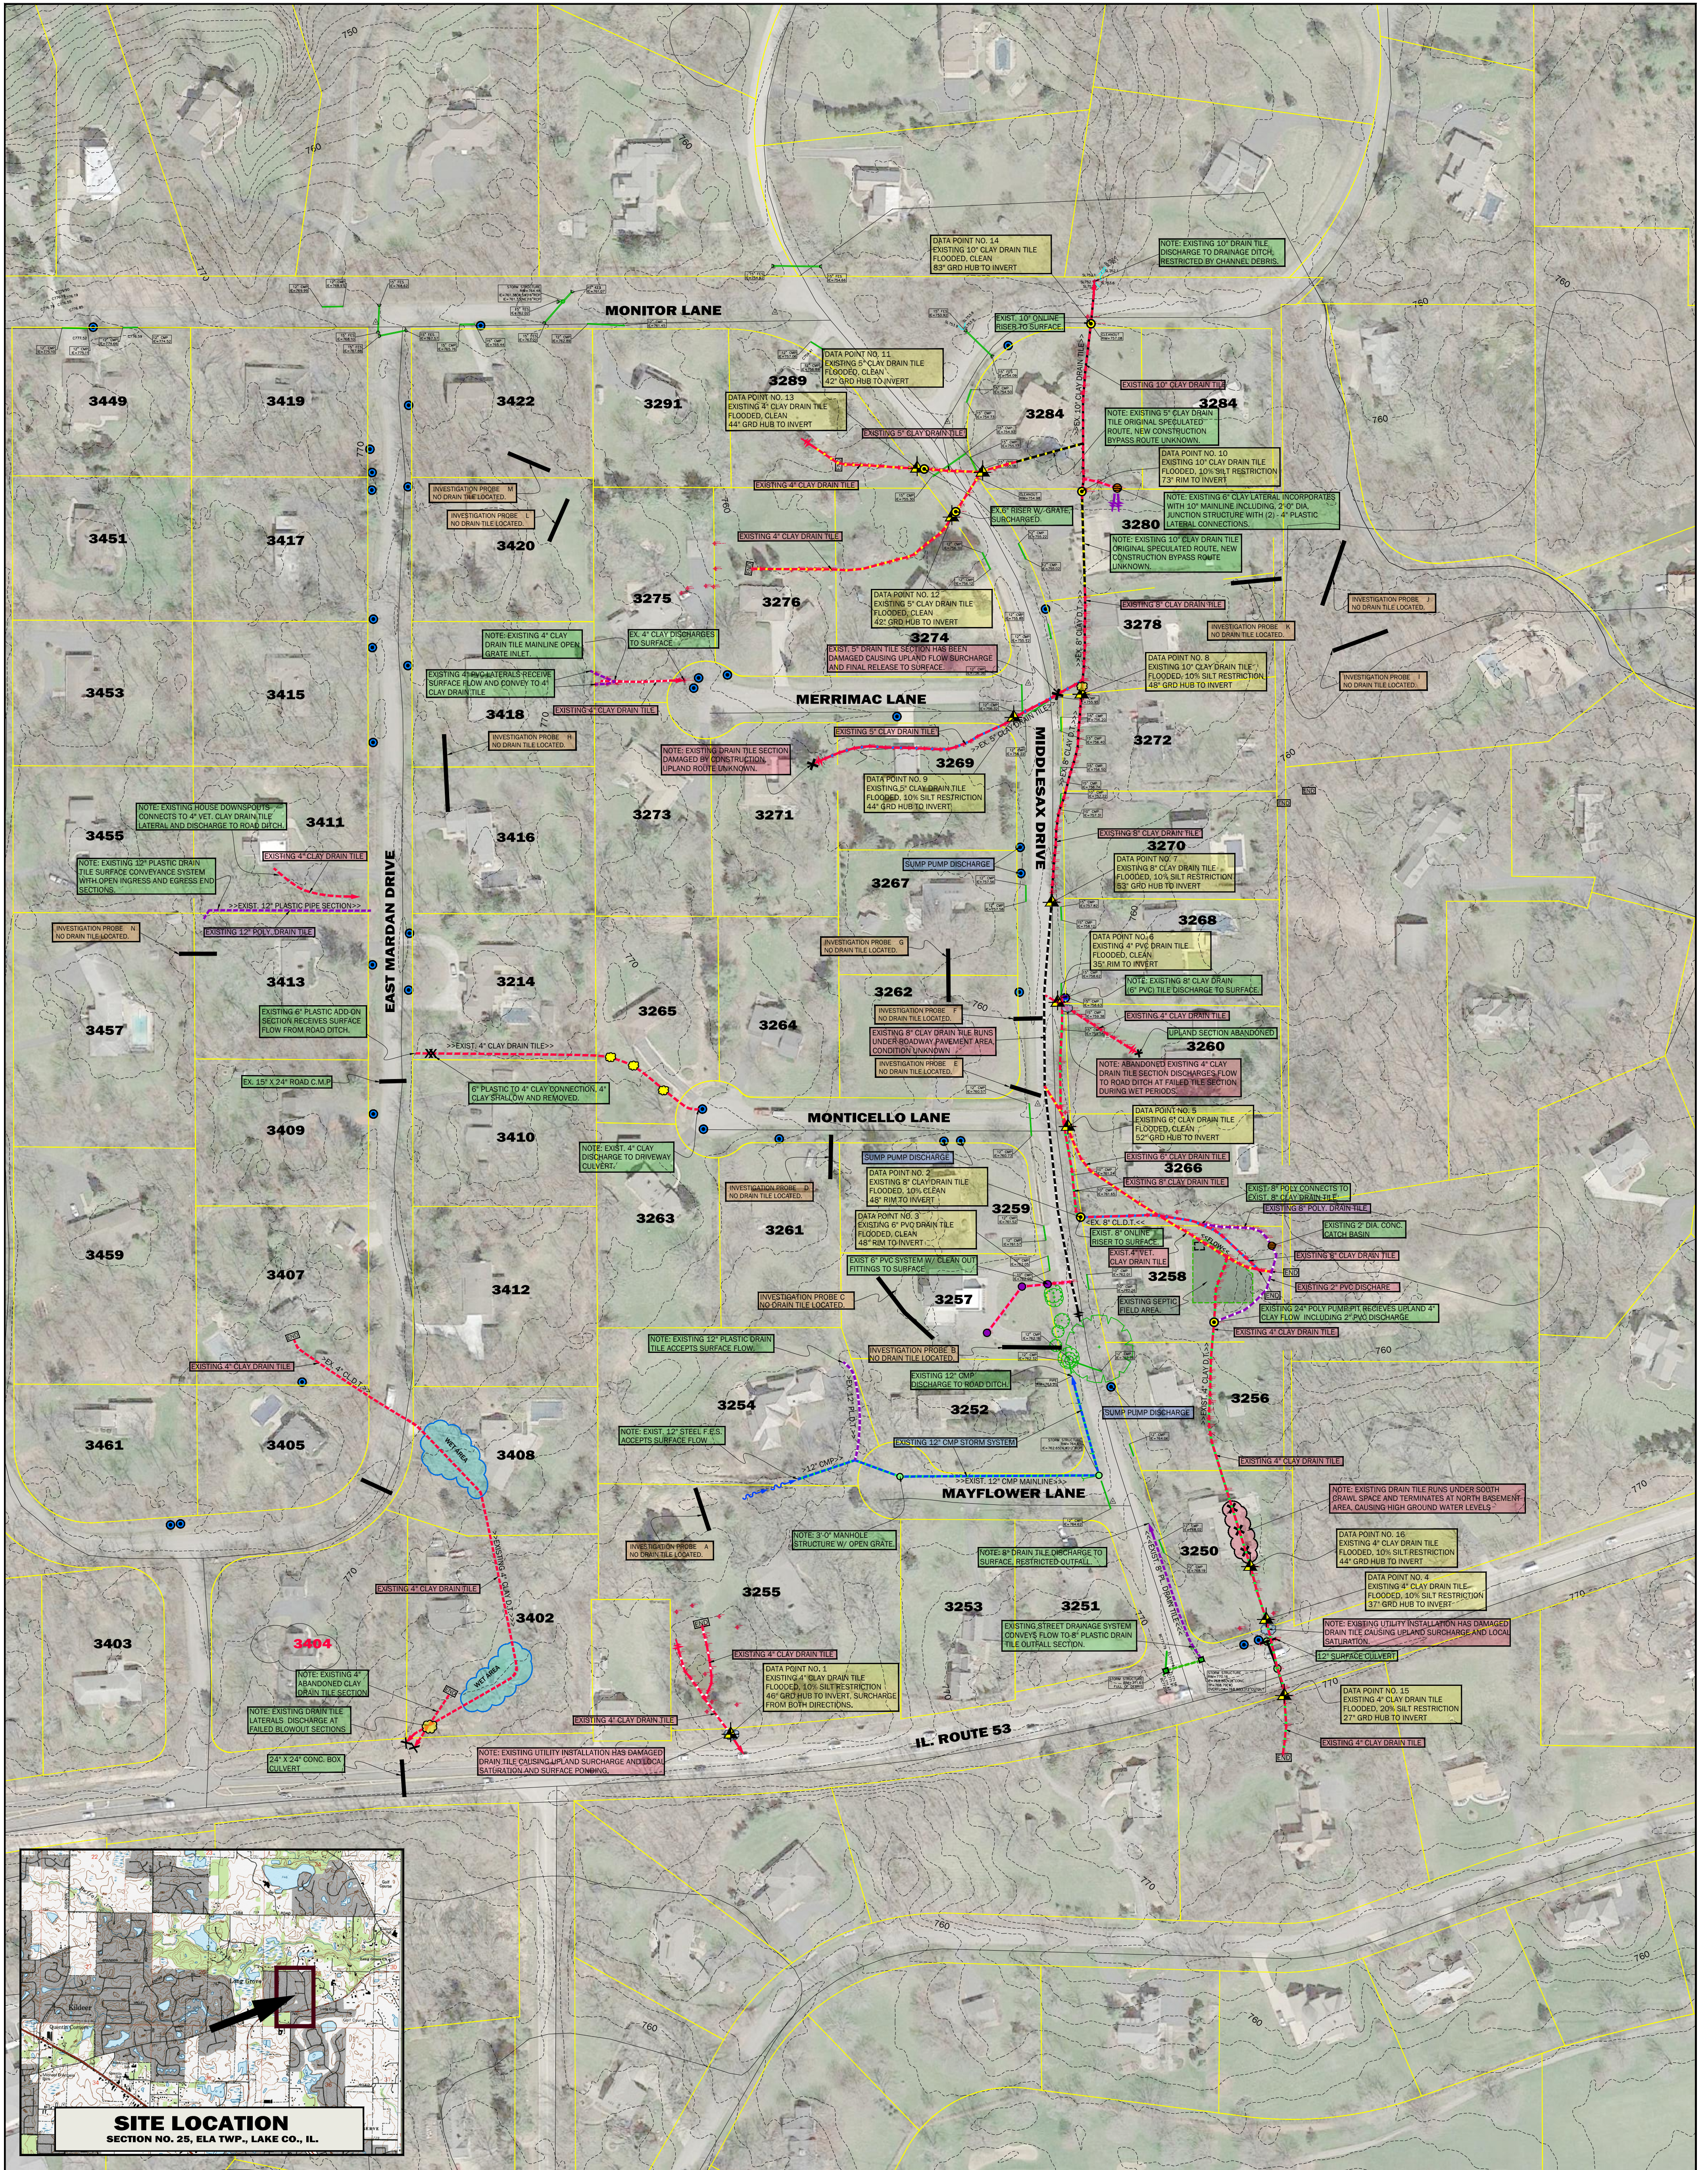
MONITOR LANE

DATA POINT NO. 14
EXISTING 10" CLAY DRAIN TILE
FLOODED, CLEAN
83" GRD HUB TO INVERT

NOTE: EXISTING 10" DRAIN TILE
DISCHARGE TO DRAINAGE DITCH
RESTRICTED BY CHANNEL DEBRIS.

3449
3419
3422
3291
3289
3284
3284

DATA POINT NO. 11
EXISTING 5" CLAY DRAIN TILE
FLOODED, CLEAN
42" GRD HUB TO INVERT

DATA POINT NO. 13
EXISTING 4" CLAY DRAIN TILE
FLOODED, CLEAN
44" GRD HUB TO INVERT

3451
3417
3420
3280
3275
3276
3274
3278

DATA POINT NO. 10
EXISTING 10" CLAY DRAIN TILE
FLOODED, 10% SILT RESTRICTION
72" RIM TO INVERT

DATA POINT NO. 12
EXISTING 4" CLAY DRAIN TILE
FLOODED, CLEAN
42" GRD HUB TO INVERT

DATA POINT NO. 8
EXISTING 10" CLAY DRAIN TILE
FLOODED, 10% SILT RESTRICTION
48" GRD HUB TO INVERT

3453
3415
3418
MERRIMAC LANE
3272
3269
3455
3411
3416
3273
3271
MIDDLESAX DRIVE

DATA POINT NO. 9
EXISTING 5" CLAY DRAIN TILE
FLOODED, 10% SILT RESTRICTION
44" GRD HUB TO INVERT

3270
3267
3268

DATA POINT NO. 7
EXISTING 8" CLAY DRAIN TILE
FLOODED, 10% SILT RESTRICTION
58" GRD HUB TO INVERT

EAST MARDAN DRIVE
3413
3214
3457
3265
3264
3262
3260
3409
3410
MONTICELLO LANE
3266

DATA POINT NO. 5
EXISTING 6" CLAY DRAIN TILE
FLOODED, CLEAN
52" GRD HUB TO INVERT

3459
3263
3261
3259

DATA POINT NO. 2
EXISTING 6" CLAY DRAIN TILE
FLOODED, 10% CLEAN
46" RIM TO INVERT

DATA POINT NO. 3
EXISTING 8" PVC DRAIN TILE
FLOODED, CLEAN
46" RIM TO INVERT

3407
3412
3258
3257
3256
3461
3405
3408
3254
3252
MAYFLOWER LANE
3250
3255
3253
3251
3403
3404
3402

DATA POINT NO. 1
EXISTING 4" CLAY DRAIN TILE
FLOODED, 10% SILT RESTRICTION
46" GRD HUB TO INVERT

DATA POINT NO. 16
EXISTING 4" CLAY DRAIN TILE
FLOODED, 10% SILT RESTRICTION
44" GRD HUB TO INVERT

DATA POINT NO. 4
EXISTING 4" CLAY DRAIN TILE
FLOODED, 10% SILT RESTRICTION
57" GRD HUB TO INVERT

DATA POINT NO. 15
EXISTING 4" CLAY DRAIN TILE
FLOODED, 10% SILT RESTRICTION
27" GRD HUB TO INVERT

IL. ROUTE 53

NOTE: EXISTING UTILITY INSTALLATION HAS DAMAGED DRAIN TILE CAUSING UPLAND SURCHARGE AND LOCAL SATURATION AND SURFACE PONDING.

SITE LOCATION
SECTION NO. 25, ELA TWP., LAKE CO., IL.

760
770